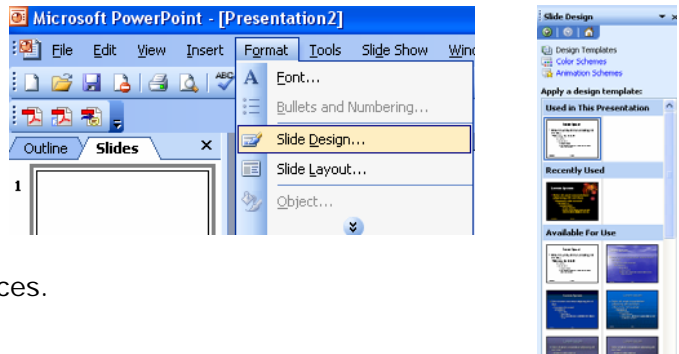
Microsoft PowerPoint - [Presentation2]

File Edit View Insert Format Tools Slide Show Wind

Outline Slides ×

1

Font...

Bullets and Numbering...

Slide Design...

Slide Layout...

Object...

ces.

Slide Design

Design Templates

Color Schemes

Animation Schemes

Apply a design template:

Used in This Presentation

Recently Used

Available For Use